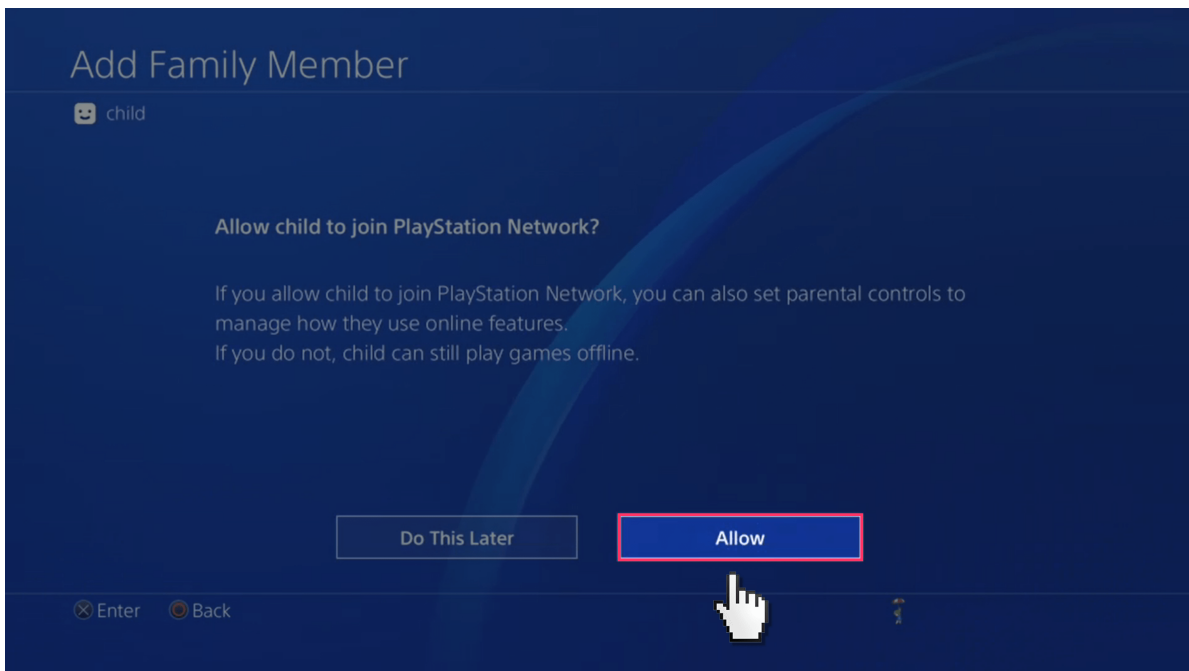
Add Family Member

child

Allow child to join PlayStation Network?

If you allow child to join PlayStation Network, you can also set parental controls to manage how they use online features.
If you do not, child can still play games offline.

Do This Later

Allow

Enter Back